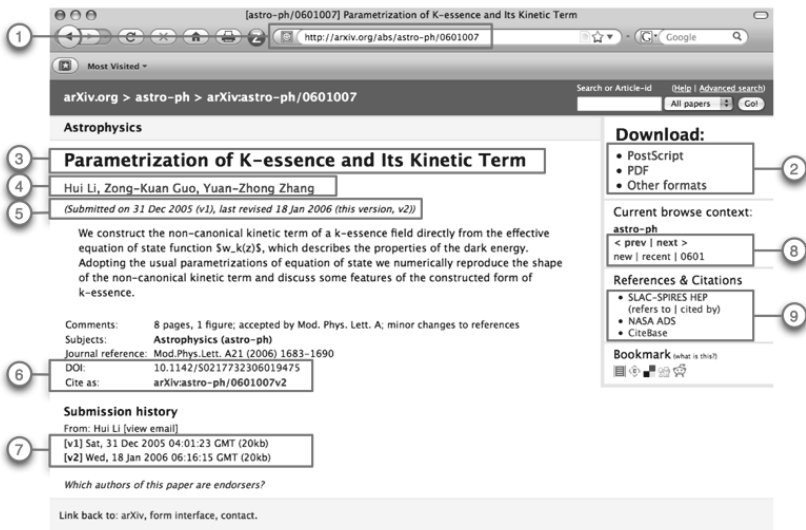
[astro-ph/0601007] Parametrization of K-essence and Its Kinetic Term

1

http://arxiv.org/abs/astro-ph/0601007

Google

Most Visited

arXiv.org > astro-ph > arXiv:astro-ph/0601007

Search or Article-id (Help | Advanced search)

All papers Go!

Astrophysics

3

Parametrization of K-essence and Its Kinetic Term

4

Hui Li, Zong-Kuan Guo, Yuan-Zhong Zhang

5

(Submitted on 31 Dec 2005 (v1), last revised 18 Jan 2006 (this version, v2))

We construct the non-canonical kinetic term of a k-essence field directly from the effective equation of state function $w_k(z)$, which describes the properties of the dark energy. Adopting the usual parametrizations of equation of state we numerically reproduce the shape of the non-canonical kinetic term and discuss some features of the constructed form of k-essence.

| | |
|---|---|
| Comments: | 8 pages, 1 figure; accepted by Mod. Phys. Lett. A; minor changes to references |
| Subjects: | Astrophysics (astro-ph) |
| Journal reference: | Mod.Phys.Lett. A21 (2006) 1683-1690 |
| DOI: | 10.1142/S0217732306019475 |
| Cite as: | arXiv:astro-ph/0601007v2 |

6

Submission history

From: Hui Li [view email]

7

[v1] Sat, 31 Dec 2005 04:01:23 GMT (20kb)
[v2] Wed, 18 Jan 2006 06:16:15 GMT (20kb)

Which authors of this paper are endorsers?

Link back to: arXiv, form interface, contact.

Download:

• PostScript
• PDF
• Other formats

2

Current browse context:
astro-ph
< prev | next >
new | recent | 0601

8

References & Citations

• SLAC-SPIRES HEP (refers to | cited by)
• NASA ADS
• CiteBase

9

Bookmark (what is this?)